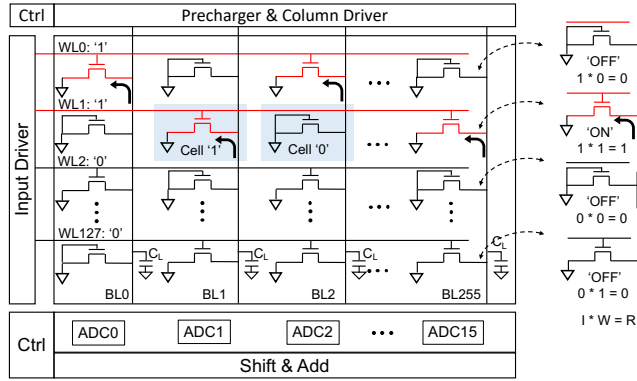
Ctrl

Precharger & Column Driver

Input Driver

WL0: '1'

WL1: '1'

WL2: '0'

WL127: '0'

Cell '1'

Cell '0'

$C_L$

$C_L$

$C_L$

$C_L$

BL0

BL1

BL2

BL255

'OFF'
1 * 0 = 0

'ON'
1 * 1 = 1

'OFF'
0 * 0 = 0

'OFF'
0 * 1 = 0

I * W = R

Ctrl

ADC0

ADC1

ADC2

ADC15

Shift & Add